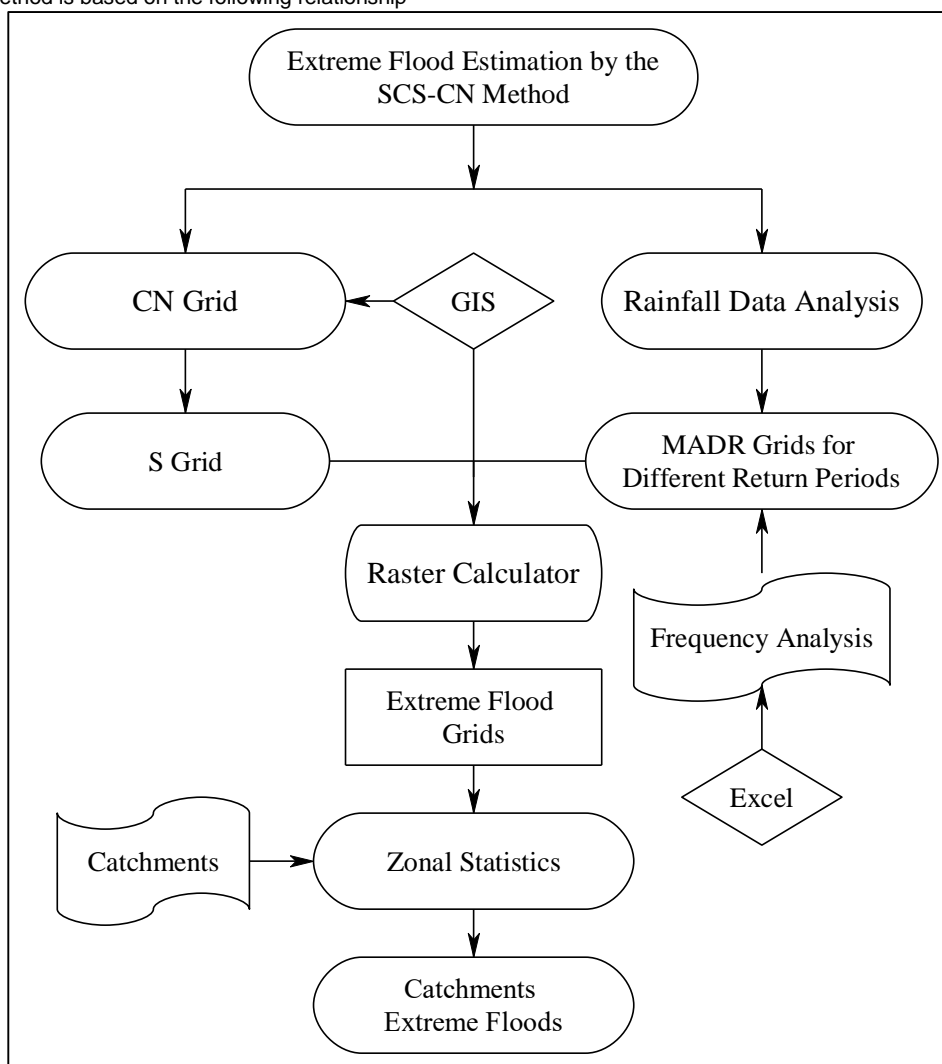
ethod is based on the following relationship

Extreme Flood Estimation by the SCS-CN Method

CN Grid

GIS

Rainfall Data Analysis

S Grid

MADR Grids for Different Return Periods

Raster Calculator

Frequency Analysis

Extreme Flood Grids

Excel

Catchments

Zonal Statistics

Catchments Extreme Floods